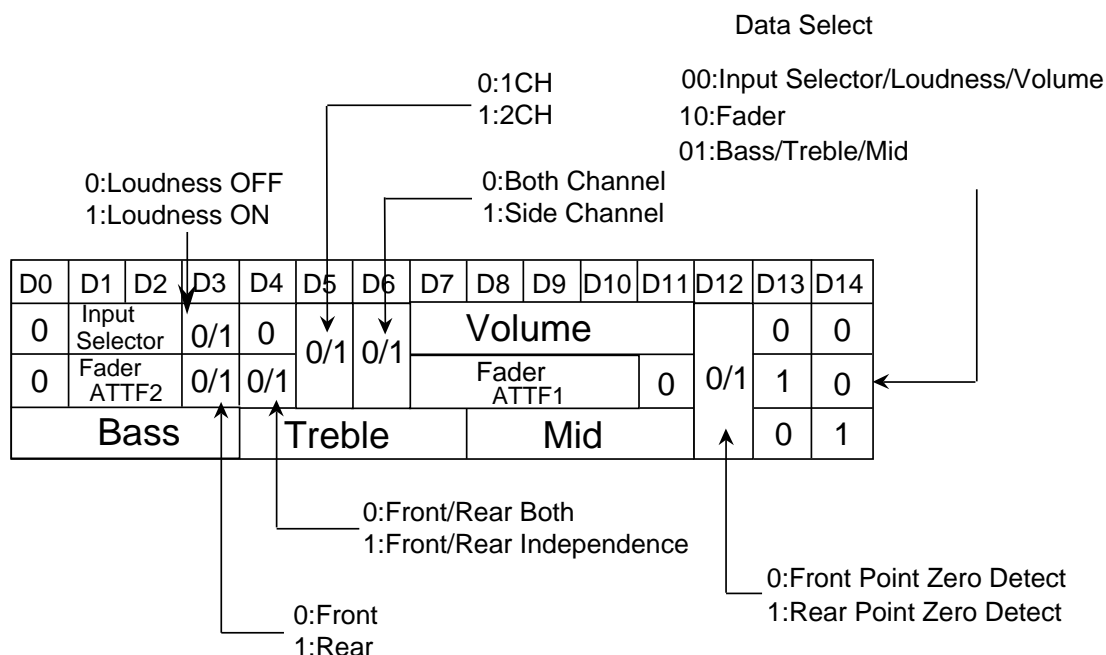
Data Select

0:1CH
1:2CH

00:Input Selector/Loudness/Volume
10:Fader
01:Bass/Treble/Mid

0:Loudness OFF
1:Loudness ON

0:Both Channel
1:Side Channel

| D0 | D1 | D2 | D3 | D4 | D5 | D6 | D7 | D8 | D9 | D10 | D11 | D12 | D13 | D14 |
|---|---|---|---|---|---|---|---|---|---|---|---|---|---|---|
| 0 | Input Selector | | 0/1 | 0 | 0/1 | 0/1 | Volume | | | | | 0/1 | 0 | 0 |
| 0 | Fader ATTF2 | | 0/1 | 0/1 | | | Fader ATTF1 | | | | 0 | | 1 | 0 |
| Bass | | | | Treble | | | | Mid | | | | | 0 | 1 |

0:Front/Rear Both
1:Front/Rear Independence

0:Front Point Zero Detect
1:Rear Point Zero Detect

0:Front
1:Rear